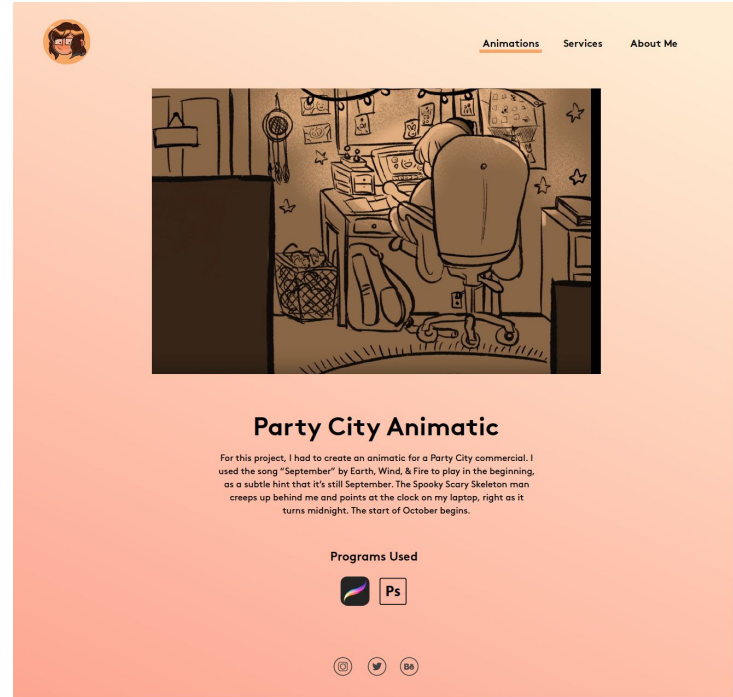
Animations Services About Me

Party City Animatic

For this project, I had to create an animatic for a Party City commercial. I used the song "September" by Earth, Wind, & Fire to play in the beginning, as a subtle hint that it's still September. The Spooky Scary Skeleton man creeps up behind me and points at the clock on my laptop, right as it turns midnight. The start of October begins.

Programs Used

Ps

Bē